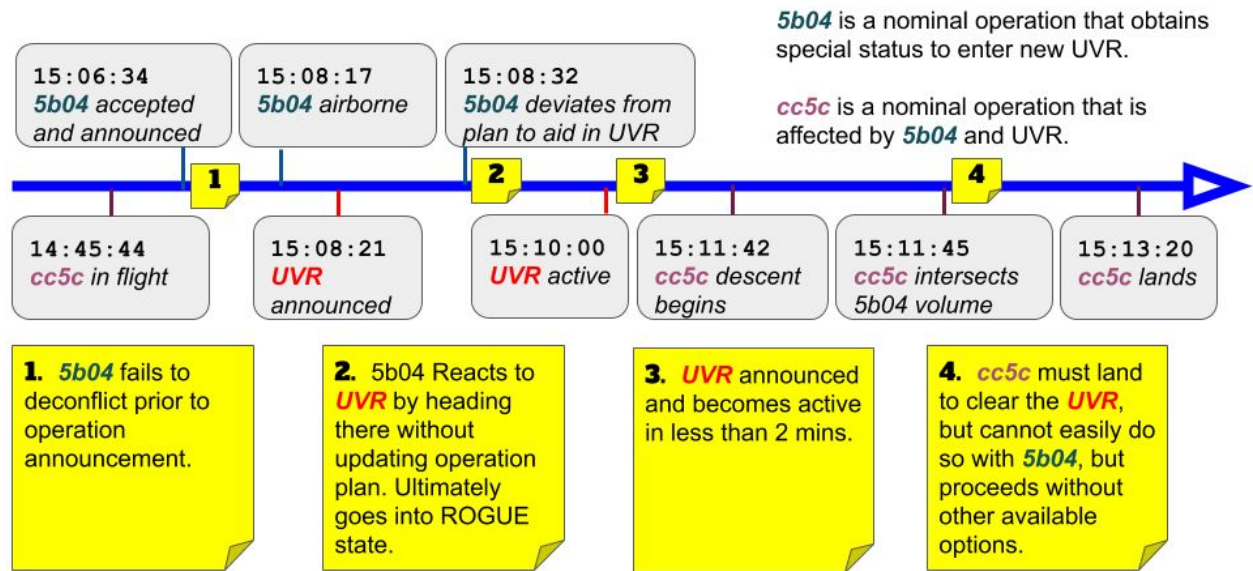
5b04 is a nominal operation that obtains special status to enter new UVR.

cc5c is a nominal operation that is affected by 5b04 and UVR.

15:06:34
5b04 accepted and announced

15:08:17
5b04 airborne

15:08:32
5b04 deviates from plan to aid in UVR

1

2

3

4

14:45:44
cc5c in flight

15:08:21
UVR announced

15:10:00
UVR active

15:11:42
cc5c descent begins

15:11:45
cc5c intersects 5b04 volume

15:13:20
cc5c lands

1. 5b04 fails to deconflict prior to operation announcement.

2. 5b04 Reacts to UVR by heading there without updating operation plan. Ultimately goes into ROGUE state.

3. UVR announced and becomes active in less than 2 mins.

4. cc5c must land to clear the UVR, but cannot easily do so with 5b04, but proceeds without other available options.